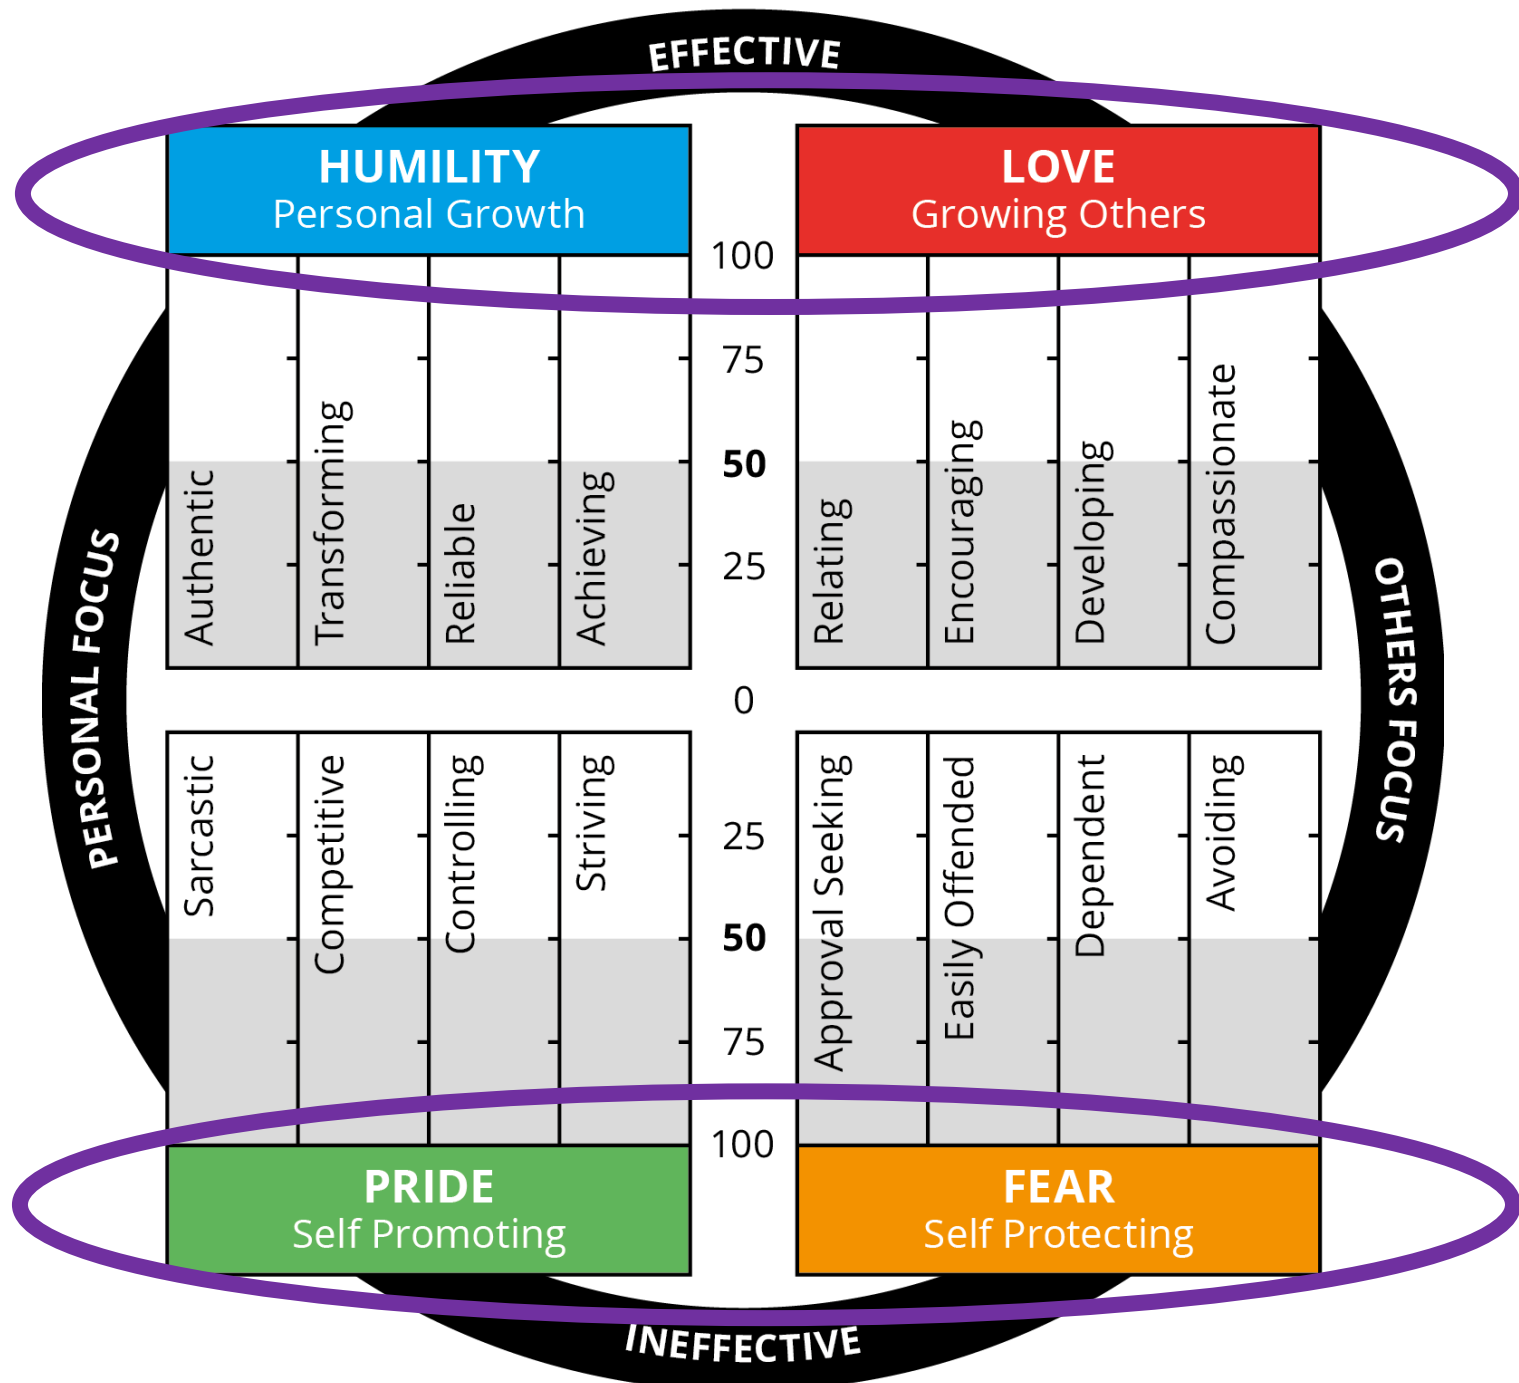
EFFECTIVE

HUMILITY
Personal Growth

LOVE
Growing Others

100
75
50
25
0
25
50
75
100

Authentic
Transforming
Reliable
Achieving

Relating
Encouraging
Developing
Compassionate

Sarcastic
Competitive
Controlling
Striving

Approval Seeking
Easily Offended
Dependent
Avoiding

PERSONAL FOCUS
OTHERS FOCUS

PRIDE
Self Promoting

FEAR
Self Protecting

INEFFECTIVE